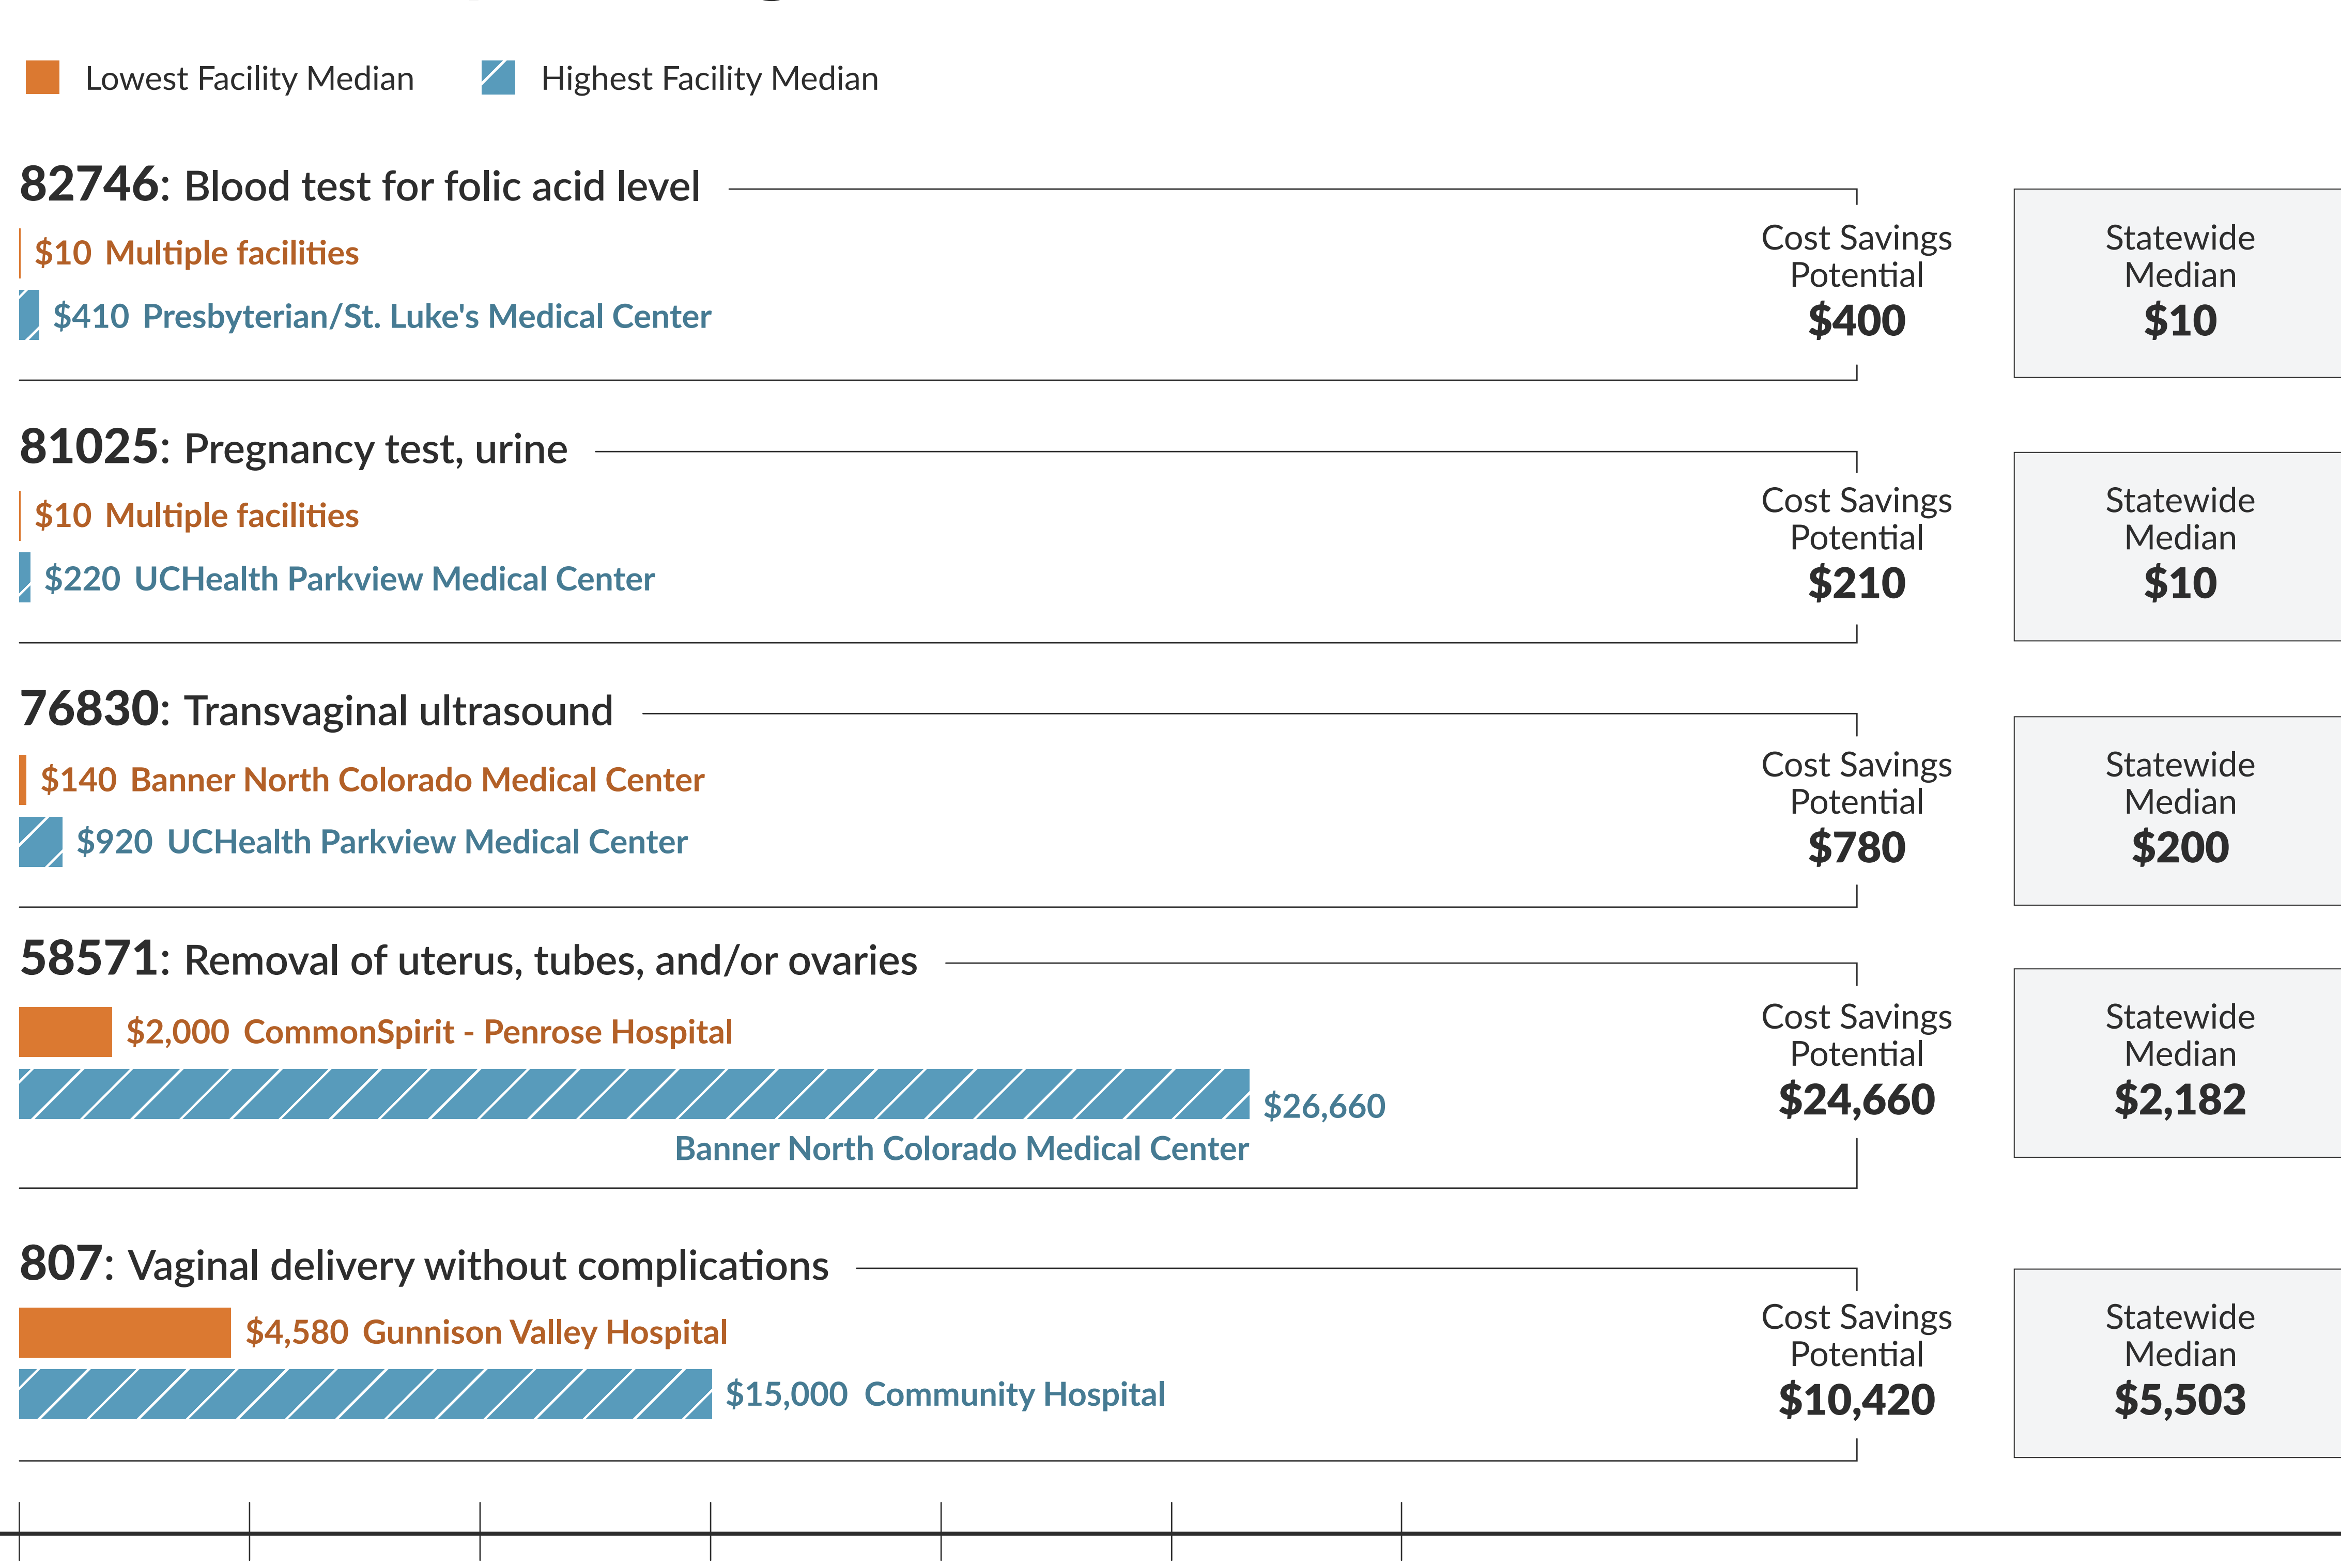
Lowest Facility Median
Highest Facility Median

82746: Blood test for folic acid level

$10 Multiple facilities

$410 Presbyterian/St. Luke's Medical Center

Cost Savings Potential
$400

Statewide Median
$10

81025: Pregnancy test, urine

$10 Multiple facilities

$220 UCHealth Parkview Medical Center

Cost Savings Potential
$210

Statewide Median
$10

76830: Transvaginal ultrasound

$140 Banner North Colorado Medical Center

$920 UCHealth Parkview Medical Center

Cost Savings Potential
$780

Statewide Median
$200

58571: Removal of uterus, tubes, and/or ovaries

$2,000 CommonSpirit - Penrose Hospital

$26,660
Banner North Colorado Medical Center

Cost Savings Potential
$24,660

Statewide Median
$2,182

807: Vaginal delivery without complications

$4,580 Gunnison Valley Hospital

$15,000 Community Hospital

Cost Savings Potential
$10,420

Statewide Median
$5,503